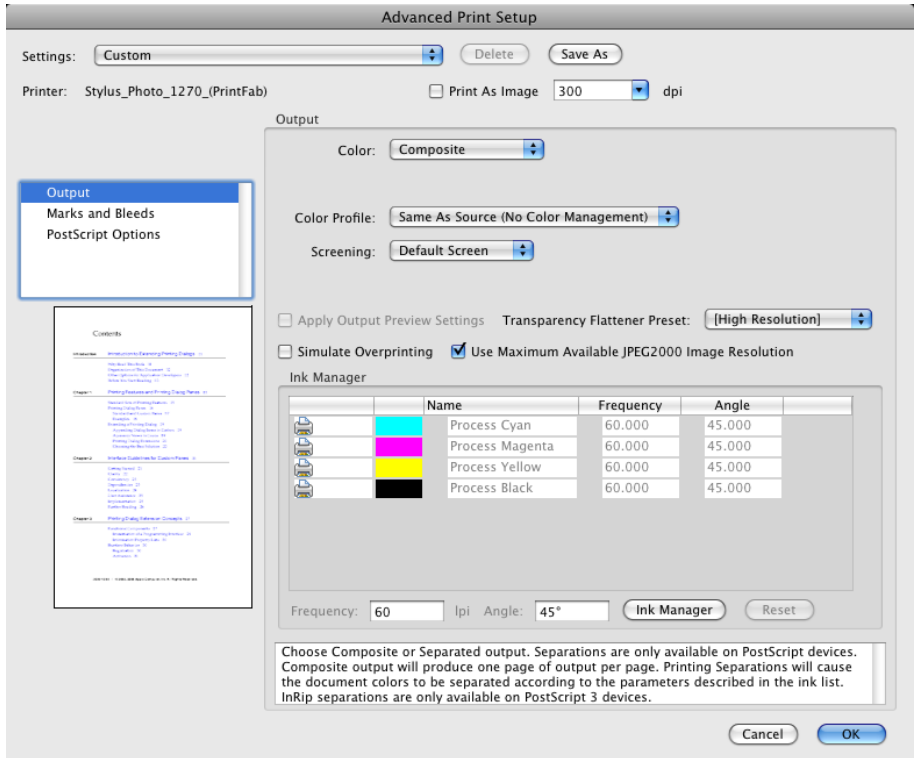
Advanced Print Setup

Settings: Custom Delete Save As

Printer: Stylus_Photo_1270_(PrintFab) Print As Image 300 dpi

Output

Output
Marks and Bleeds
PostScript Options

Contents

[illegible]

Color: Composite

Color Profile: Same As Source (No Color Management)

Screening: Default Screen

Apply Output Preview Settings Transparency Flattener Preset: [High Resolution]

Simulate Overprinting Use Maximum Available JPEG2000 Image Resolution

Ink Manager

| | | Name | Frequency | Angle |
|---|---|---|---|---|
| | | Process Cyan | 60.000 | 45.000 |
| | | Process Magenta | 60.000 | 45.000 |
| | | Process Yellow | 60.000 | 45.000 |
| | | Process Black | 60.000 | 45.000 |

Frequency: 60 lpi Angle: 45° Ink Manager Reset

Choose Composite or Separated output. Separations are only available on PostScript devices. Composite output will produce one page of output per page. Printing Separations will cause the document colors to be separated according to the parameters described in the ink list. InRip separations are only available on PostScript 3 devices.

Cancel OK